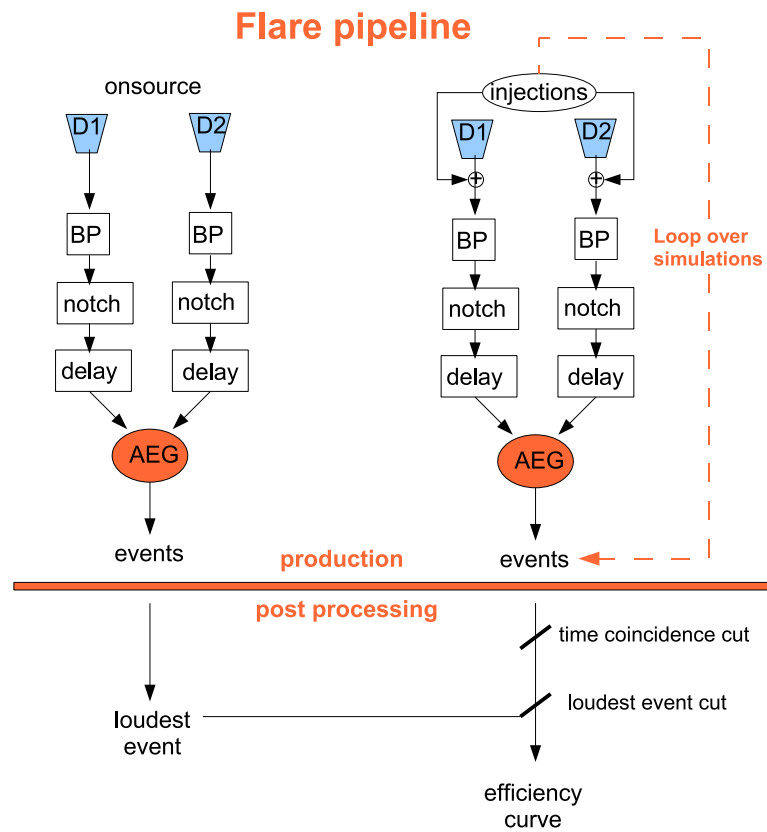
Flare pipeline

onsource

D1

D2

BP

BP

notch

notch

delay

delay

AEG

events

injections

D1

D2

$\oplus$

$\oplus$

BP

BP

notch

notch

delay

delay

AEG

events

Loop over simulations

production

post processing

time coincidence cut

loudest event cut

loudest event

efficiency curve